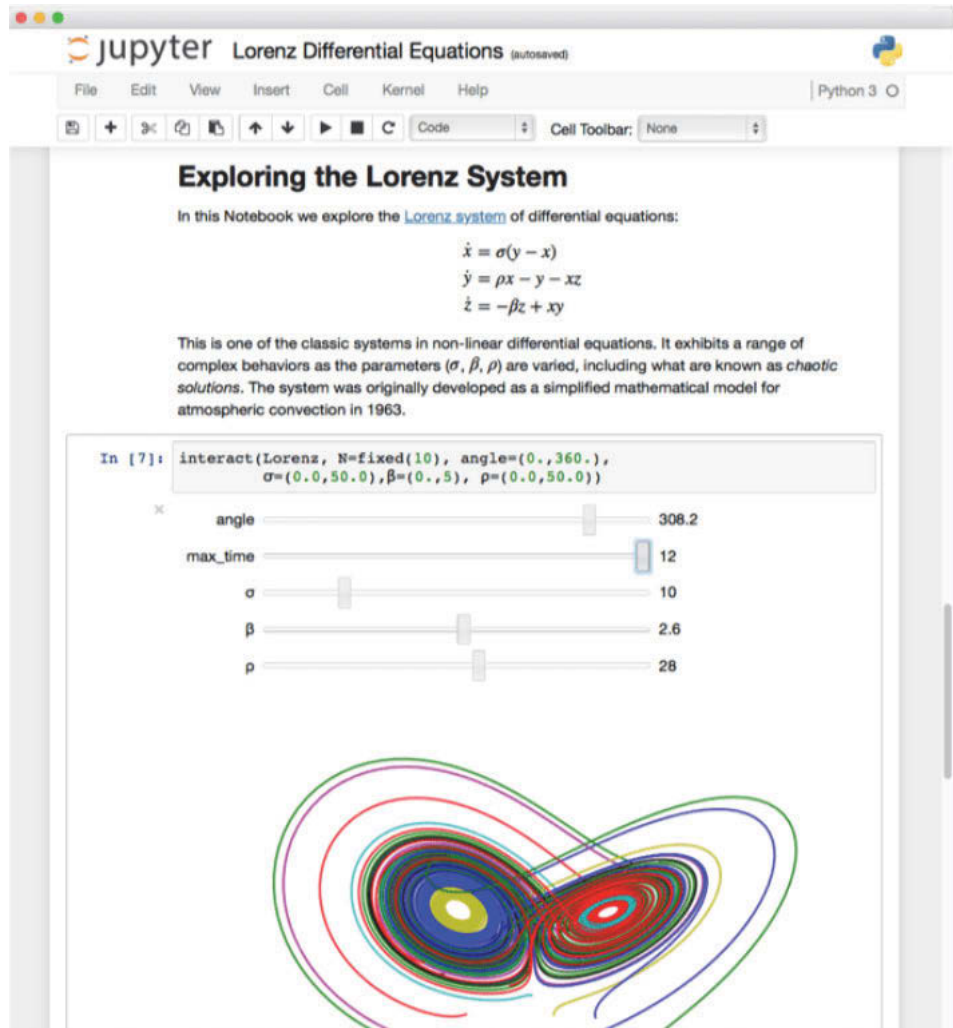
jupyter Lorenz Differential Equations (autosaved)

File Edit View Insert Cell Kernel Help

Python 3

Code

Cell Toolbar: None

Exploring the Lorenz System

In this Notebook we explore the Lorenz system of differential equations:

$\dot{x} = \sigma(y - x)$
$\dot{y} = \rho x - y - xz$
$\dot{z} = -\beta z + xy$

This is one of the classic systems in non-linear differential equations. It exhibits a range of complex behaviors as the parameters ($\sigma$, $\beta$, $\rho$) are varied, including what are known as *chaotic solutions*. The system was originally developed as a simplified mathematical model for atmospheric convection in 1963.

In [7]: interact(Lorenz, N=fixed(10), angle=(0.,360.),
σ=(0.0,50.0),β=(0.,5), ρ=(0.0,50.0))

angle 308.2
max_time 12
σ 10
β 2.6
ρ 28